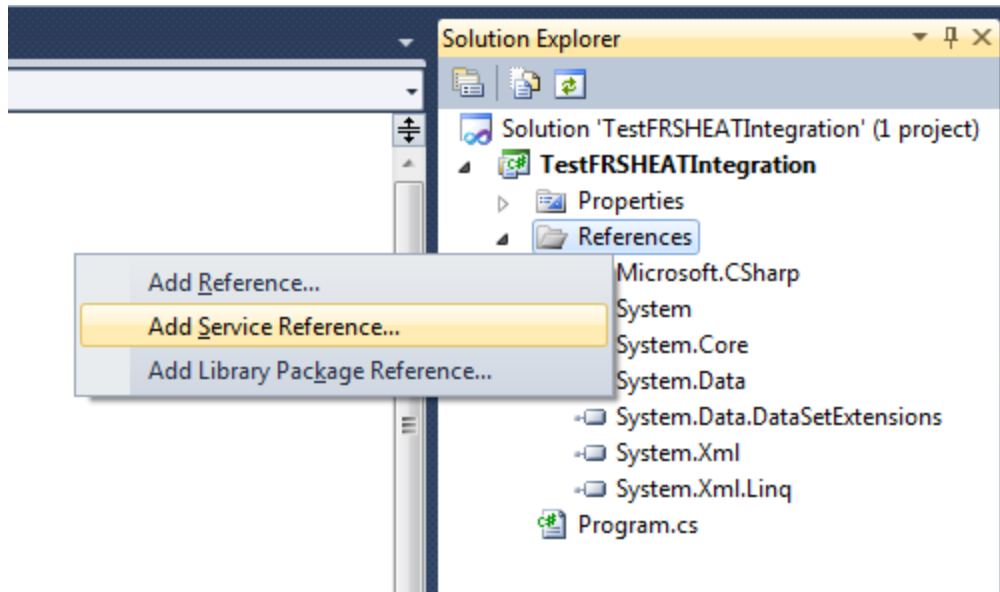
Solution Explorer

Solution 'TestFRSHEATIntegration' (1 project)
TestFRSHEATIntegration
Properties
References
Microsoft.CSharp
System
System.Core
System.Data
System.Data.DataSetExtensions
System.Xml
System.Xml.Linq
Program.cs

Add Reference...
Add Service Reference...
Add Library Package Reference...